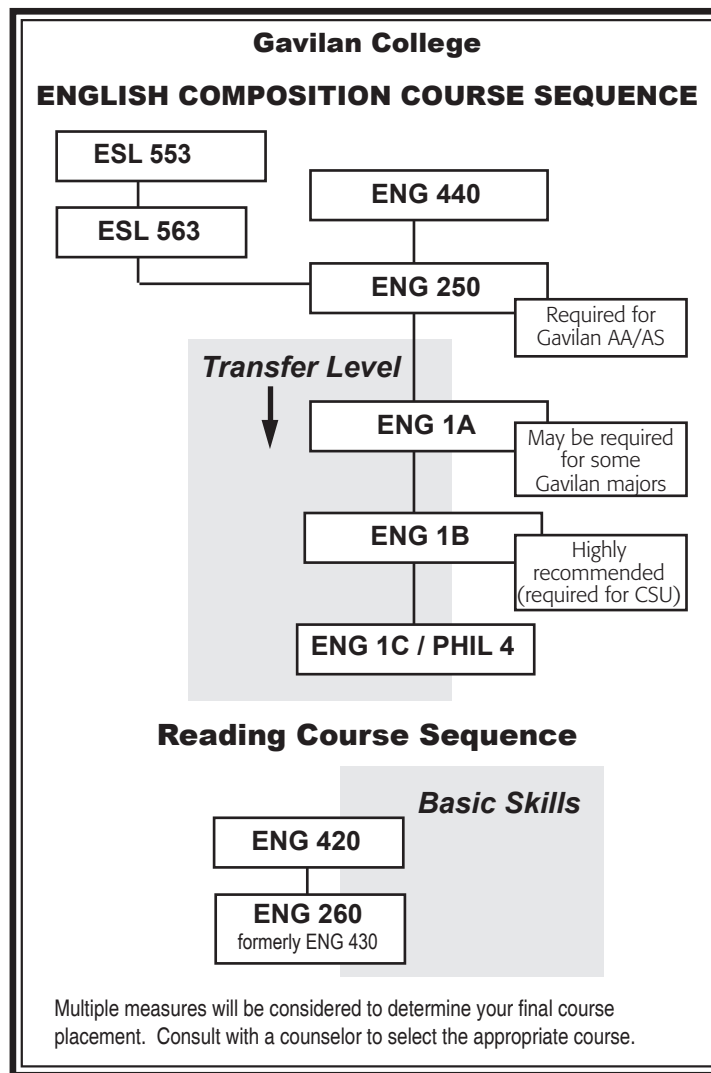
Gavilan College

ENGLISH COMPOSITION COURSE SEQUENCE

ESL 553

ESL 563

ENG 440

ENG 250

Required for Gavilan AA/AS

Transfer Level

ENG 1A

May be required for some Gavilan majors

ENG 1B

Highly recommended (required for CSU)

ENG 1C / PHIL 4

Reading Course Sequence

Basic Skills

ENG 420

ENG 260
formerly ENG 430

Multiple measures will be considered to determine your final course placement. Consult with a counselor to select the appropriate course.